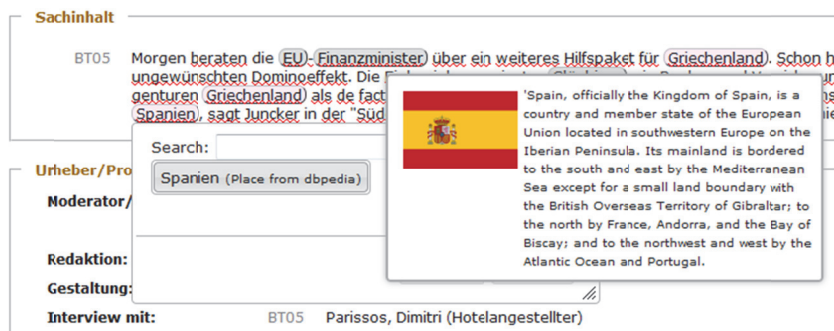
Sachinhalt

BT05 Morgen beraten die EU-Finanzminister über ein weiteres Hilfspaket für Griechenland. Schon h ungewünschten Dominoeffekt. Die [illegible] genturen Griechenland als de fact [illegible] Spanien, sagt Juncker in der "Süd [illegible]

Search:

Spanien (Place from dbpedia)

'Spain, officially the Kingdom of Spain, is a country and member state of the European Union located in southwestern Europe on the Iberian Peninsula. Its mainland is bordered to the south and east by the Mediterranean Sea except for a small land boundary with the British Overseas Territory of Gibraltar; to the north by France, Andorra, and the Bay of Biscay; and to the northwest and west by the Atlantic Ocean and Portugal.

Urheber/Pro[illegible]

Noderator/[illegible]

Redaktion:

Gestaltung:

Interview mit: BT05 Parissos, Dimitri (Hotelangestellter)